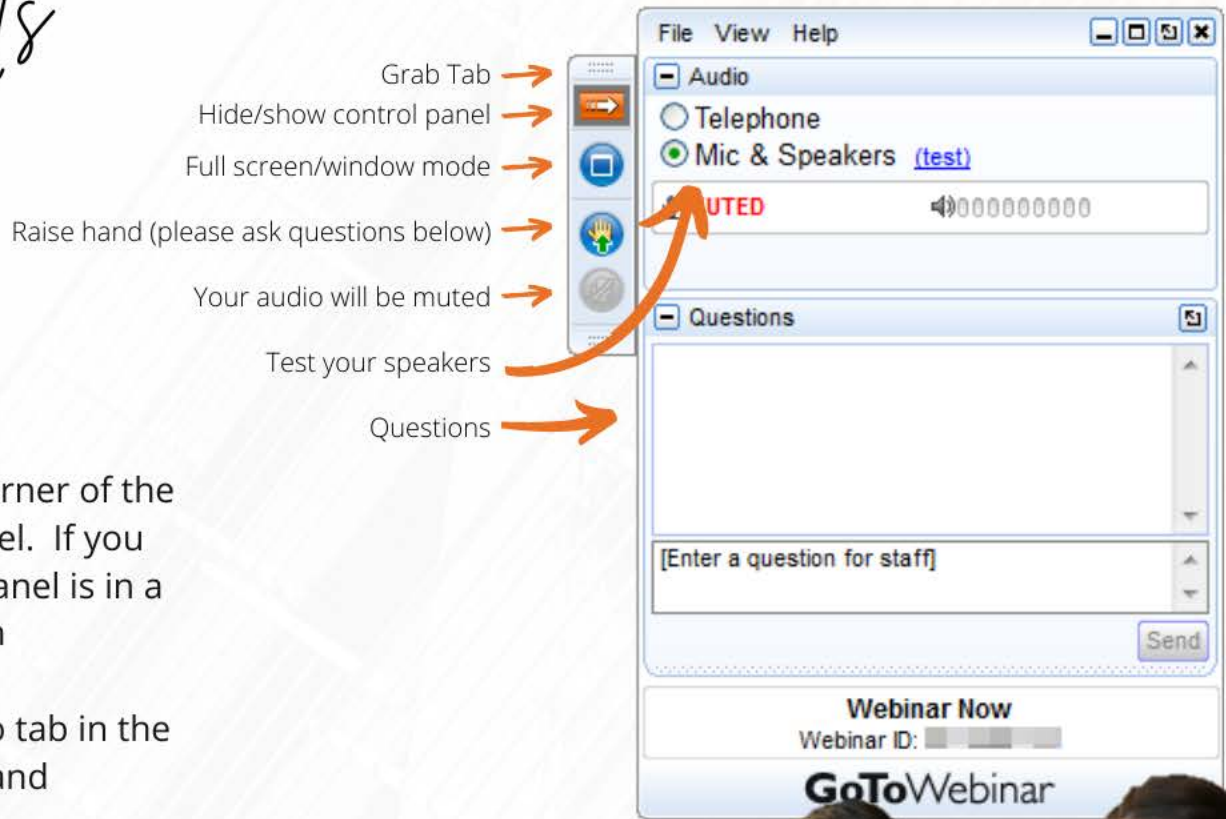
ls

Grab Tab
Hide/show control panel
Full screen/window mode
Raise hand (please ask questions below)
Your audio will be muted
Test your speakers
Questions

rner of the
el. If you
anel is in a
n

tab in the
nd

File View Help

Audio
Telephone
Mic & Speakers (test)
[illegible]UTED

Questions

[Enter a question for staff]

Send

Webinar Now
Webinar ID:

GoToWebinar